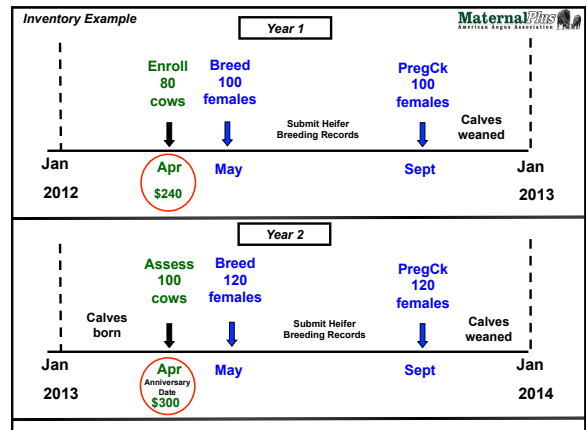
Inventory Example

MaternalPlus
American Angus Association

Year 1

Enroll 80 cows

Breed 100 females

Submit Heifer Breeding Records

PregCk 100 females

Calves weaned

Jan 2012

Apr $240

May

Sept

Jan 2013

Year 2

Calves born

Assess 100 cows

Breed 120 females

Submit Heifer Breeding Records

PregCk 120 females

Calves weaned

Jan 2013

Apr Anniversary Date $300

May

Sept

Jan 2014